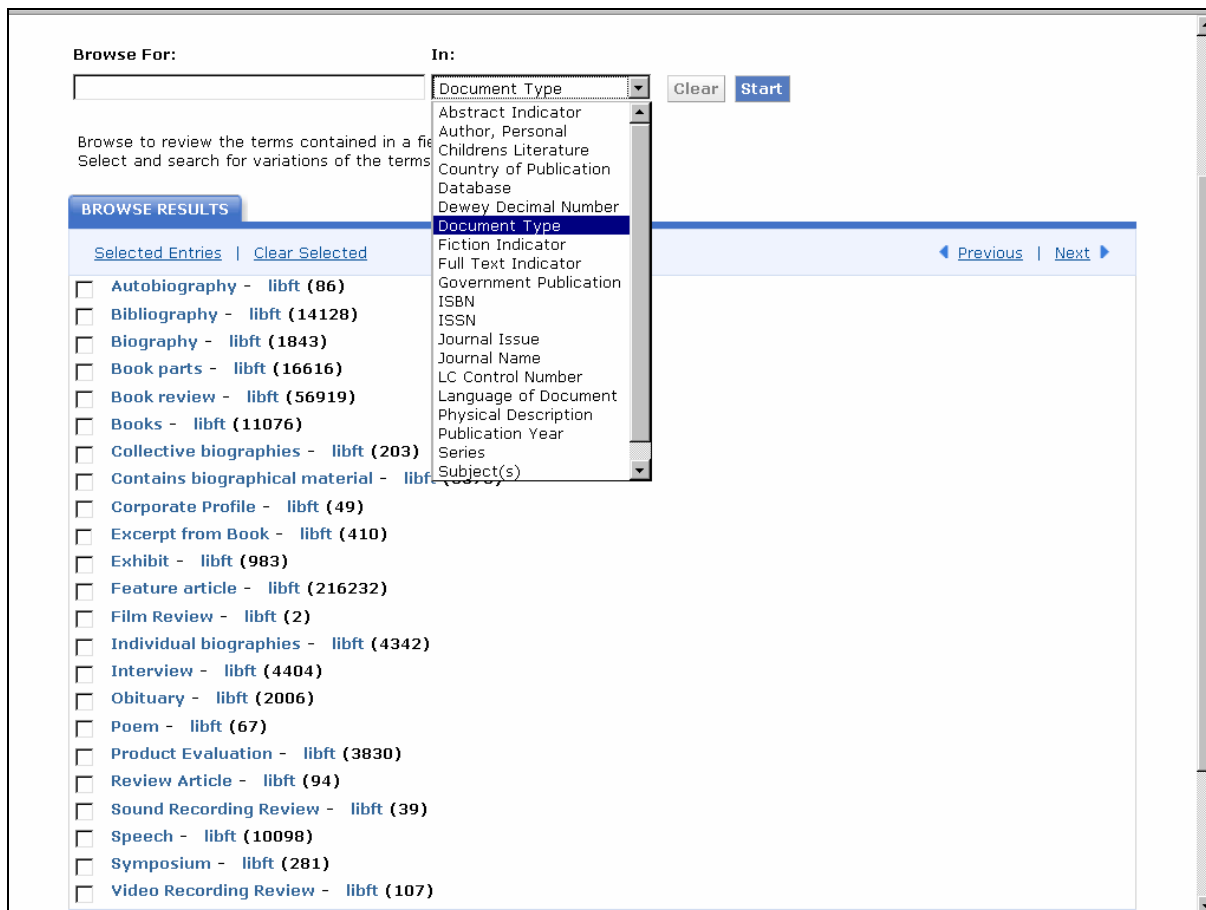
Browse For:

In:

Document Type

Clear Start

Browse to review the terms contained in a fie
Select and search for variations of the terms

Abstract Indicator
Author, Personal
Childrens Literature
Country of Publication
Database
Dewey Decimal Number
Document Type
Fiction Indicator
Full Text Indicator
Government Publication
ISBN
ISSN
Journal Issue
Journal Name
LC Control Number
Language of Document
Physical Description
Publication Year
Series
Subject(s)

BROWSE RESULTS

Selected Entries | Clear Selected

Previous | Next

Autobiography - libft (86)
Bibliography - libft (14128)
Biography - libft (1843)
Book parts - libft (16616)
Book review - libft (56919)
Books - libft (11076)
Collective biographies - libft (203)
Contains biographical material - libft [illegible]
Corporate Profile - libft (49)
Excerpt from Book - libft (410)
Exhibit - libft (983)
Feature article - libft (216232)
Film Review - libft (2)
Individual biographies - libft (4342)
Interview - libft (4404)
Obituary - libft (2006)
Poem - libft (67)
Product Evaluation - libft (3830)
Review Article - libft (94)
Sound Recording Review - libft (39)
Speech - libft (10098)
Symposium - libft (281)
Video Recording Review - libft (107)